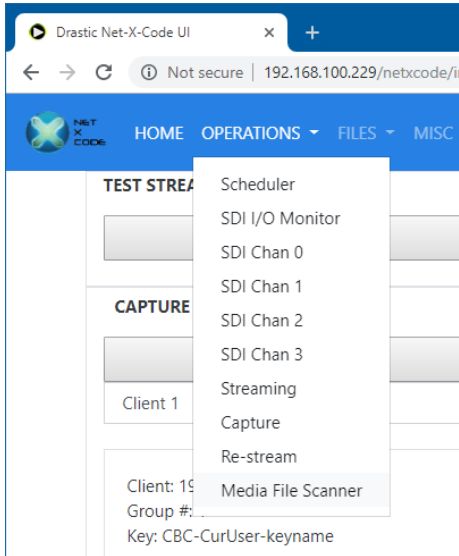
Drastic Net-X-Code UI ×
+
Not secure | 192.168.100.229/netxcode/i

NeT X CODE
HOME OPERATIONS FILES MISC

TEST STREA
CAPTURE
Client 1

Scheduler
SDI I/O Monitor
SDI Chan 0
SDI Chan 1
SDI Chan 2
SDI Chan 3
Streaming
Capture
Re-stream
Media File Scanner

Client: 19
Group #:
Key: CBC-CurUser-keyname